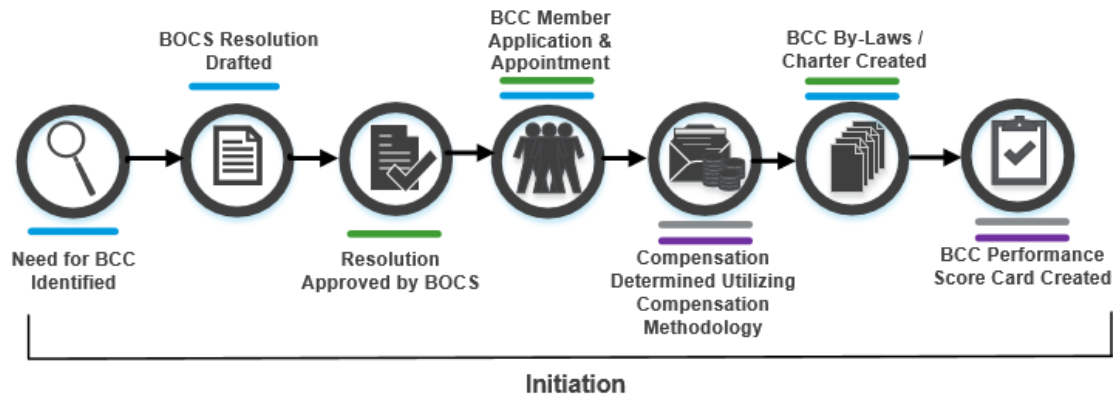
BOCS Resolution Drafted

BCC Member Application & Appointment

BCC By-Laws / Charter Created

Need for BCC Identified

Resolution Approved by BOCS

Compensation Determined Utilizing Compensation Methodology

BCC Performance Score Card Created

Initiation